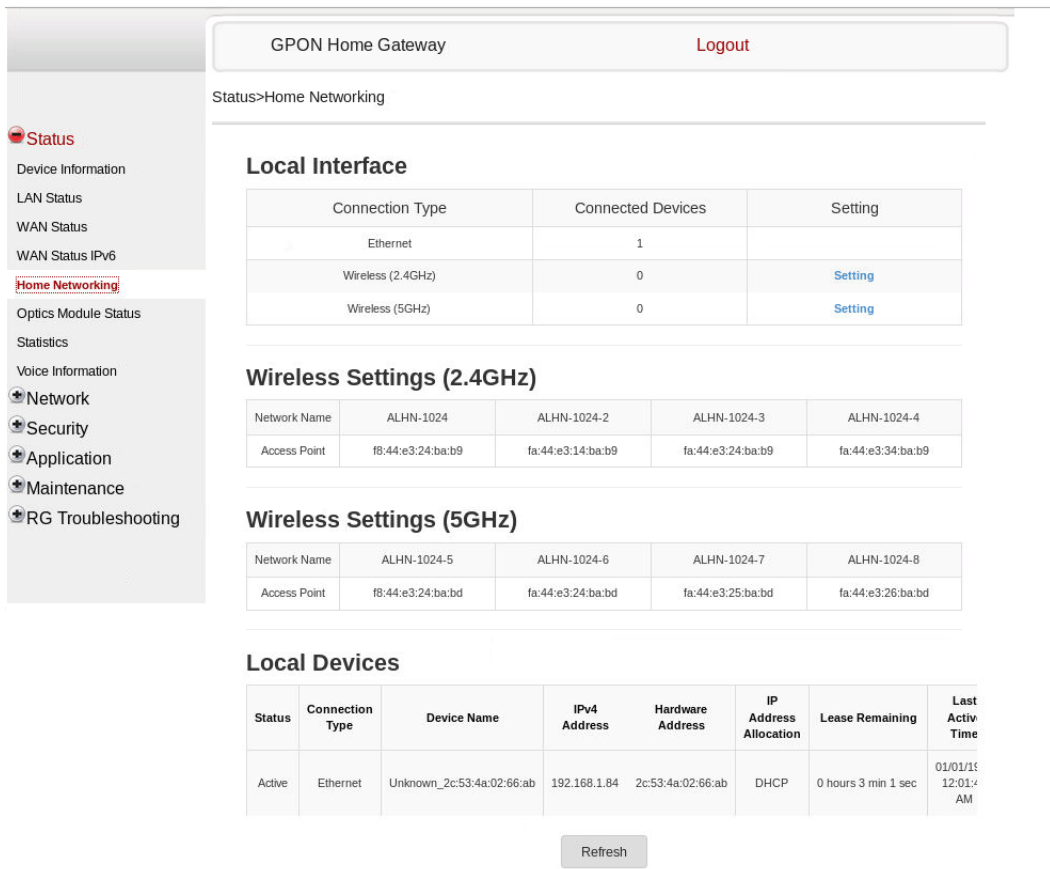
GPON Home Gateway

Logout

Status>Home Networking

Status
Device Information
LAN Status
WAN Status
WAN Status IPv6
Home Networking
Optics Module Status
Statistics
Voice Information
Network
Security
Application
Maintenance
RG Troubleshooting

Local Interface

| Connection Type | Connected Devices | Setting |
|---|---|---|
| Ethernet | 1 | |
| Wireless (2.4GHz) | 0 | Setting |
| Wireless (5GHz) | 0 | Setting |

Wireless Settings (2.4GHz)

| Network Name | ALHN-1024 | ALHN-1024-2 | ALHN-1024-3 | ALHN-1024-4 |
|---|---|---|---|---|
| Access Point | f8:44:e3:24:ba:b9 | fa:44:e3:14:ba:b9 | fa:44:e3:24:ba:b9 | fa:44:e3:34:ba:b9 |

Wireless Settings (5GHz)

| Network Name | ALHN-1024-5 | ALHN-1024-6 | ALHN-1024-7 | ALHN-1024-8 |
|---|---|---|---|---|
| Access Point | f8:44:e3:24:ba:bd | fa:44:e3:24:ba:bd | fa:44:e3:25:ba:bd | fa:44:e3:26:ba:bd |

Local Devices

| Status | Connection Type | Device Name | IPv4 Address | Hardware Address | IP Address Allocation | Lease Remaining | Last Activ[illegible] Time |
|---|---|---|---|---|---|---|---|
| Active | Ethernet | Unknown_2c:53:4a:02:66:ab | 192.168.1.84 | 2c:53:4a:02:66:ab | DHCP | 0 hours 3 min 1 sec | 01/01/1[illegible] 12:01:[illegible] AM |

Refresh